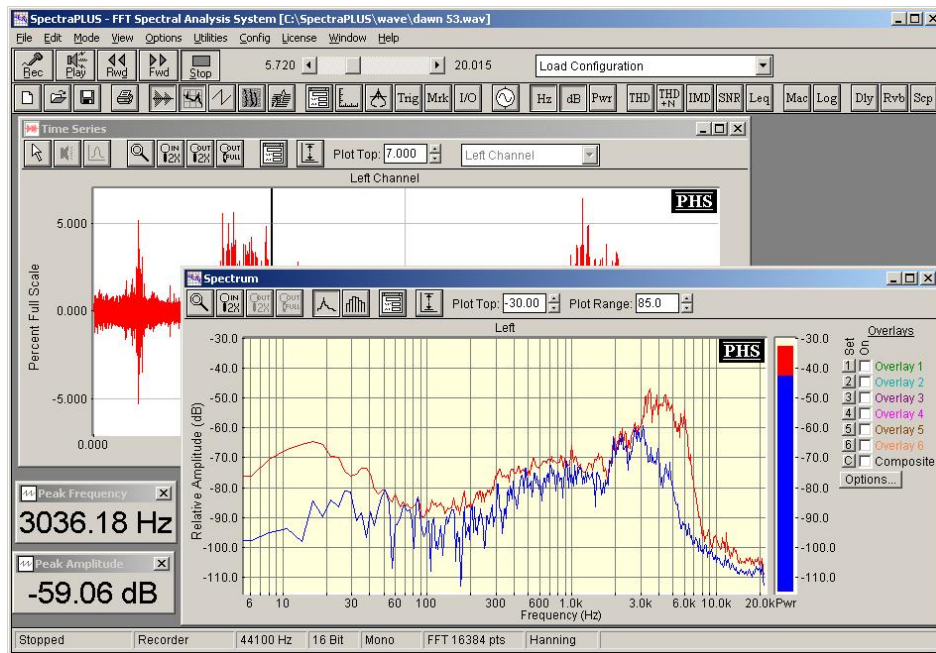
SpectraPLUS - FFT Spectral Analysis System [C:\SpectraPLUS\wave\dawn 53.wav]

File Edit Mode View Options Utilities Config License Window Help

Rec Play Rwd Fwd Stop 5.720 20.015 Load Configuration

Trig Mrk I/O Hz dB Pwr THD THD +N IMD SNR Leq Mac Log Dly Rvb Scp

Time Series

1N 2X OUT 2X OUT FULL Plot Top: 7.000 Left Channel

Left Channel

PHS

5.000

0.000

-5.000

0.000

Percent Full Scale

Spectrum

IN 2X OUT 2X OUT FULL Plot Top: -30.00 Plot Range: 85.0

Left

PHS

-30.0
-40.0
-50.0
-60.0
-70.0
-80.0
-90.0
-100.0
-110.0

Relative Amplitude (dB)

6 10 30 60 100 300 600 1.0k 3.0k 6.0k 10.0k 20.0k Pwr

Frequency (Hz)

-30.0
-40.0
-50.0
-60.0
-70.0
-80.0
-90.0
-100.0
-110.0

Set On Overlays

1 Overlay 1
2 Overlay 2
3 Overlay 3
4 Overlay 4
5 Overlay 5
6 Overlay 6
C Composite

Options...

Peak Frequency

3036.18 Hz

Peak Amplitude

-59.06 dB

Stopped | Recorder | 44100 Hz | 16 Bit | Mono | FFT 16384 pts | Hanning